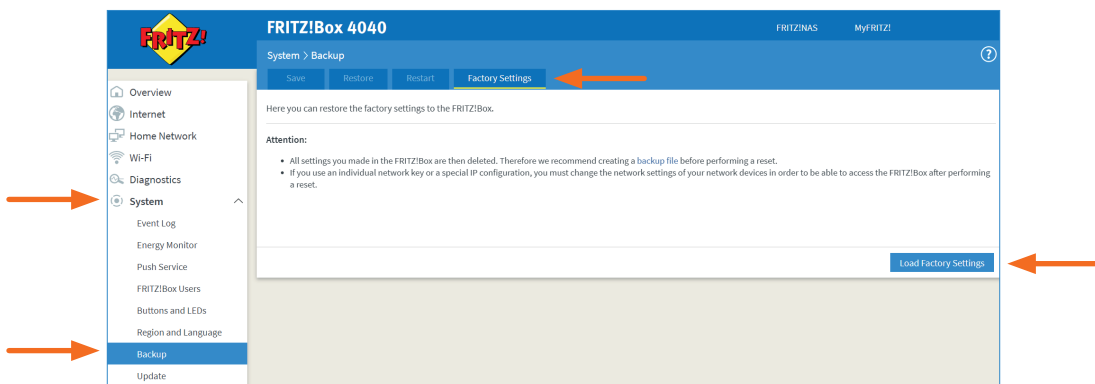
FRITZ!

FRITZ!Box 4040

FRITZ!NAS MyFRITZ!

System > Backup

?

Save Restore Restart Factory Settings

Overview
Internet
Home Network
Wi-Fi
Diagnostics
System
Event Log
Energy Monitor
Push Service
FRITZ!Box Users
Buttons and LEDs
Region and Language
Backup
Update

Here you can restore the factory settings to the FRITZ!Box.

Attention:

- All settings you made in the FRITZ!Box are then deleted. Therefore we recommend creating a backup file before performing a reset.
- If you use an individual network key or a special IP configuration, you must change the network settings of your network devices in order to be able to access the FRITZ!Box after performing a reset.

Load Factory Settings